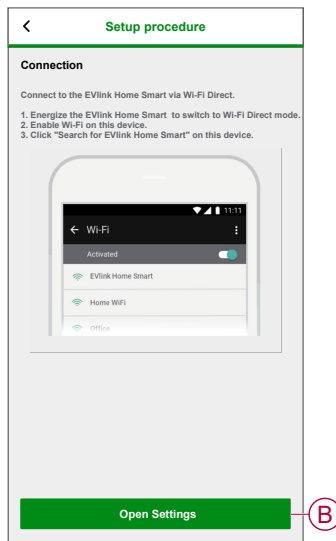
<

Setup procedure

Connection

Connect to the EVlink Home Smart via Wi-Fi Direct.

1. Energize the EVlink Home Smart to switch to Wi-Fi Direct mode.
2. Enable Wi-Fi on this device.
3. Click "Search for EVlink Home Smart" on this device.

11:11

← Wi-Fi

Activated

EVlink Home Smart

Home WiFi

Office

Open Settings

B